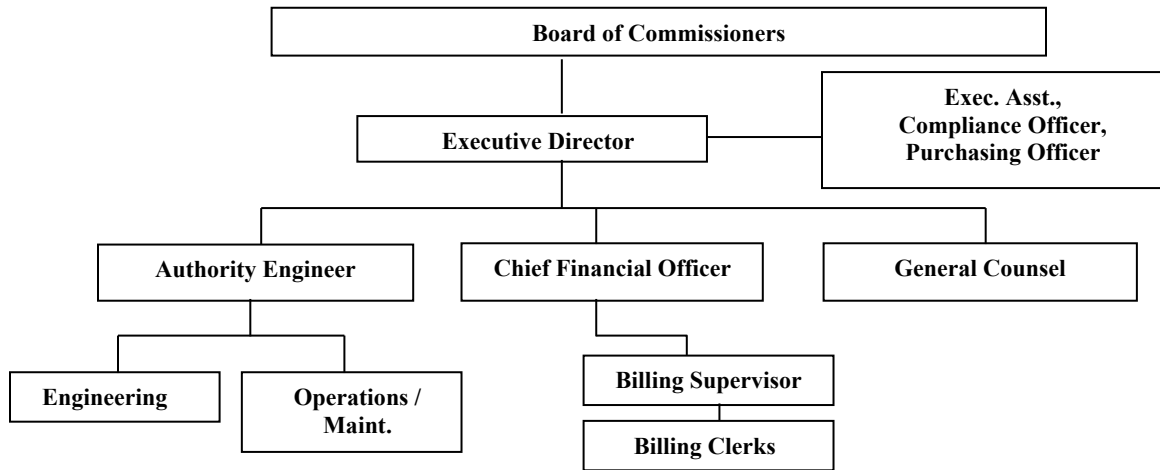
Board of Commissioners

Executive Director

Exec. Asst., Compliance Officer, Purchasing Officer

Authority Engineer

Chief Financial Officer

General Counsel

Engineering

Operations / Maint.

Billing Supervisor

Billing Clerks